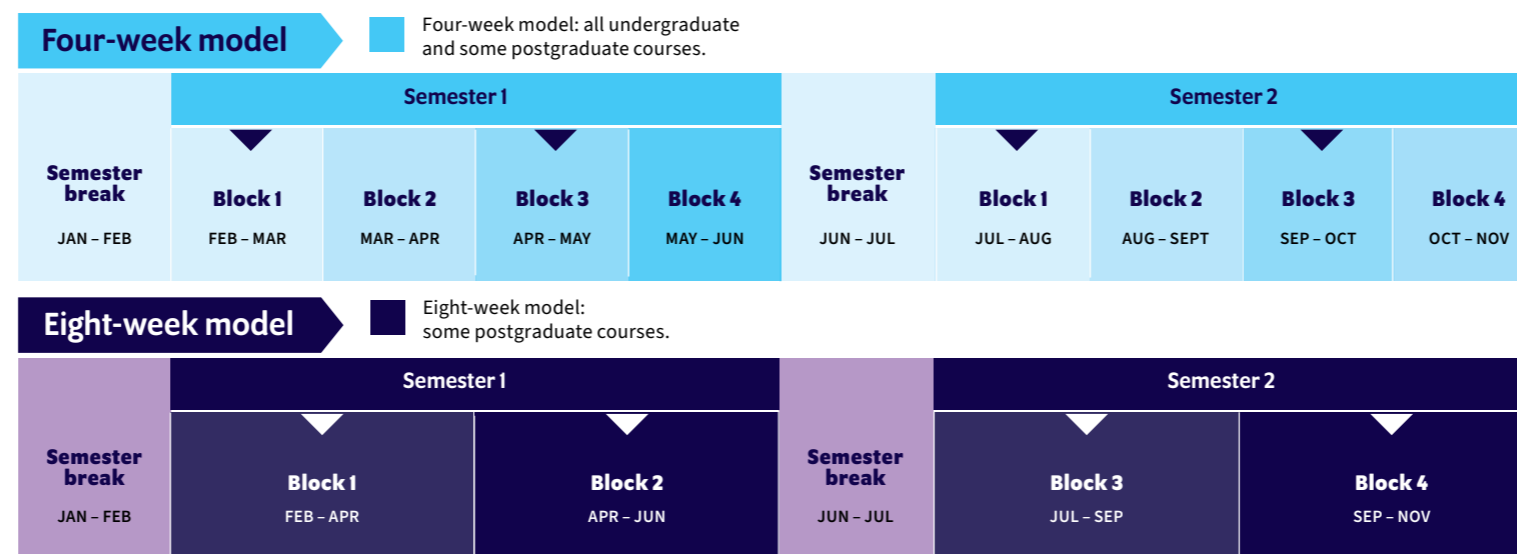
Four-week model

Four-week model: all undergraduate and some postgraduate courses.

| Semester break JAN – FEB | Semester 1 | | | | Semester break JUN – JUL | Semester 2 | | | |
|---|---|---|---|---|---|---|---|---|---|
| | Block 1 FEB – MAR | Block 2 MAR – APR | Block 3 APR – MAY | Block 4 MAY – JUN | | Block 1 JUL – AUG | Block 2 AUG – SEPT | Block 3 SEP – OCT | Block 4 OCT – NOV |

Eight-week model

Eight-week model: some postgraduate courses.

| Semester break JAN – FEB | Semester 1 | | Semester break JUN – JUL | Semester 2 | |
|---|---|---|---|---|---|
| | Block 1 FEB – APR | Block 2 APR – JUN | | Block 3 JUL – SEP | Block 4 SEP – NOV |